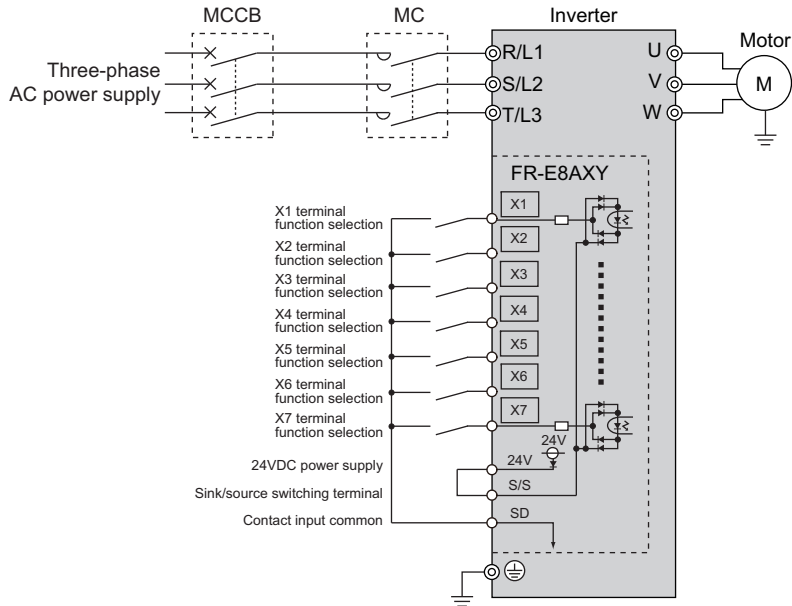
MCCB

MC

Inverter

Motor

Three-phase AC power supply

R/L1

S/L2

T/L3

U

V

W

M

FR-E8AXY

X1 terminal function selection

X2 terminal function selection

X3 terminal function selection

X4 terminal function selection

X5 terminal function selection

X6 terminal function selection

X7 terminal function selection

24VDC power supply

Sink/source switching terminal

Contact input common

X1

X2

X3

X4

X5

X6

X7

24V

24V

S/S

SD